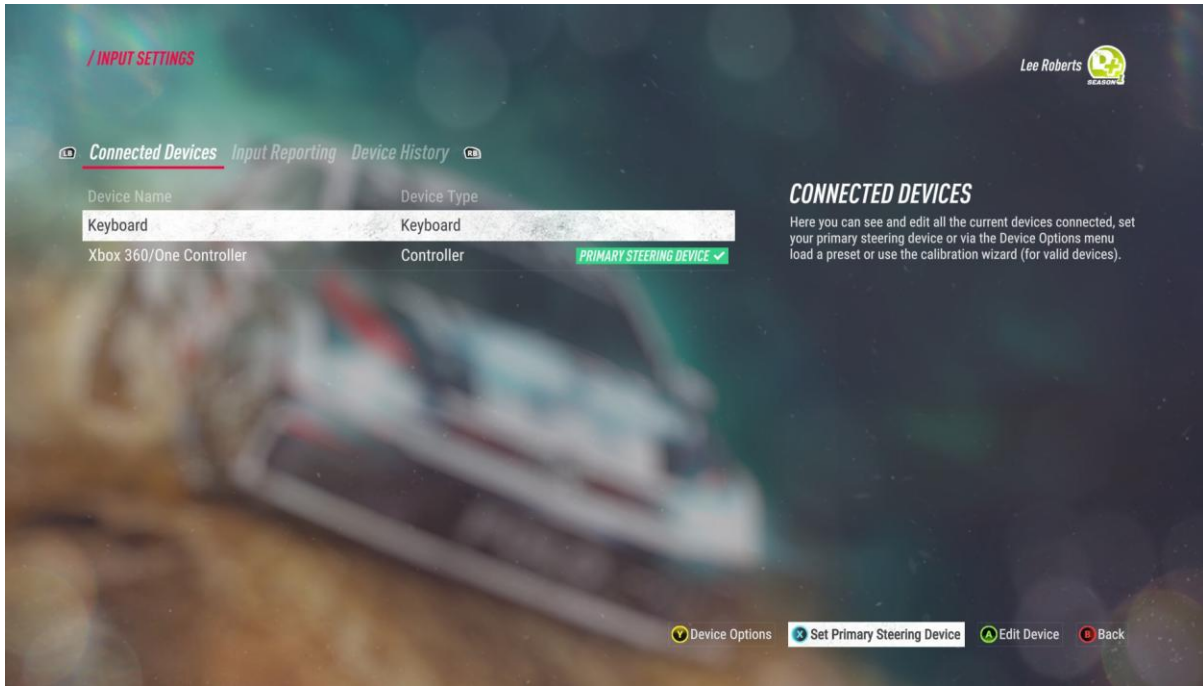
/ INPUT SETTINGS

Lee Roberts SEASON 3

LB Connected Devices Input Reporting Device History RB

| Device Name | Device Type | |
|---|---|---|
| Keyboard | Keyboard | |
| Xbox 360/One Controller | Controller | PRIMARY STEERING DEVICE ✓ |

CONNECTED DEVICES

Here you can see and edit all the current devices connected, set your primary steering device or via the Device Options menu load a preset or use the calibration wizard (for valid devices).

Y Device Options X Set Primary Steering Device A Edit Device B Back